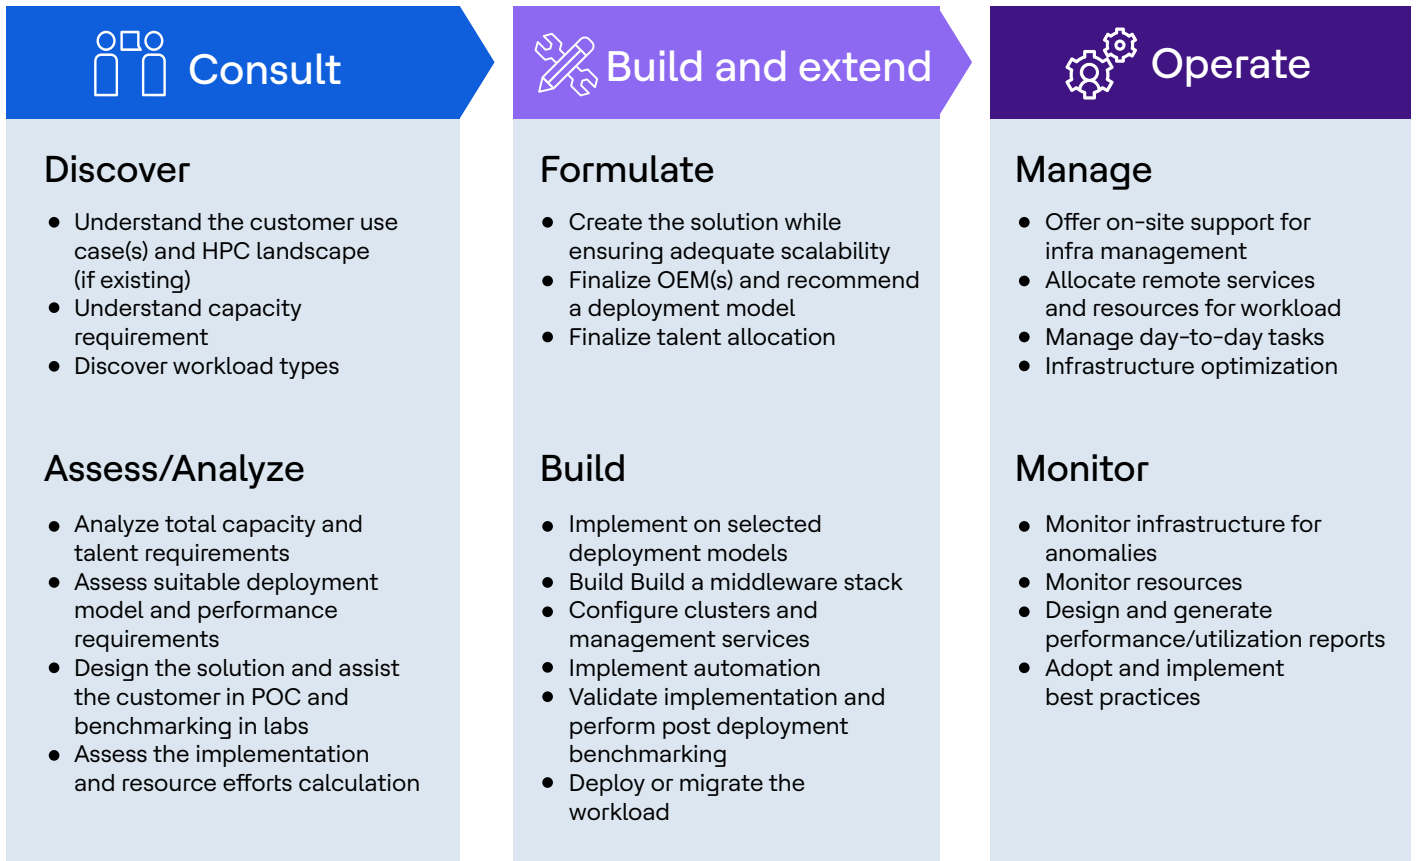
Consult

Discover

- Understand the customer use case(s) and HPC landscape (if existing)
- Understand capacity requirement
- Discover workload types

Assess/Analyze

- Analyze total capacity and talent requirements
- Assess suitable deployment model and performance requirements
- Design the solution and assist the customer in POC and benchmarking in labs
- Assess the implementation and resource efforts calculation

Build and extend

Formulate

- Create the solution while ensuring adequate scalability
- Finalize OEM(s) and recommend a deployment model
- Finalize talent allocation

Build

- Implement on selected deployment models
- Build Build a middleware stack
- Configure clusters and management services
- Implement automation
- Validate implementation and perform post deployment benchmarking
- Deploy or migrate the workload

Operate

Manage

- Offer on-site support for infra management
- Allocate remote services and resources for workload
- Manage day-to-day tasks
- Infrastructure optimization

Monitor

- Monitor infrastructure for anomalies
- Monitor resources
- Design and generate performance/utilization reports
- Adopt and implement best practices